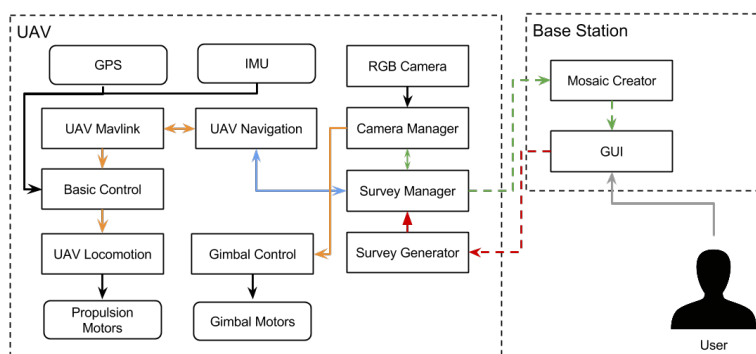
UAV

GPS

IMU

RGB Camera

UAV Mavlink

UAV Navigation

Camera Manager

Basic Control

Survey Manager

UAV Locomotion

Gimbal Control

Survey Generator

Propulsion Motors

Gimbal Motors

Base Station

Mosaic Creator

GUI

User